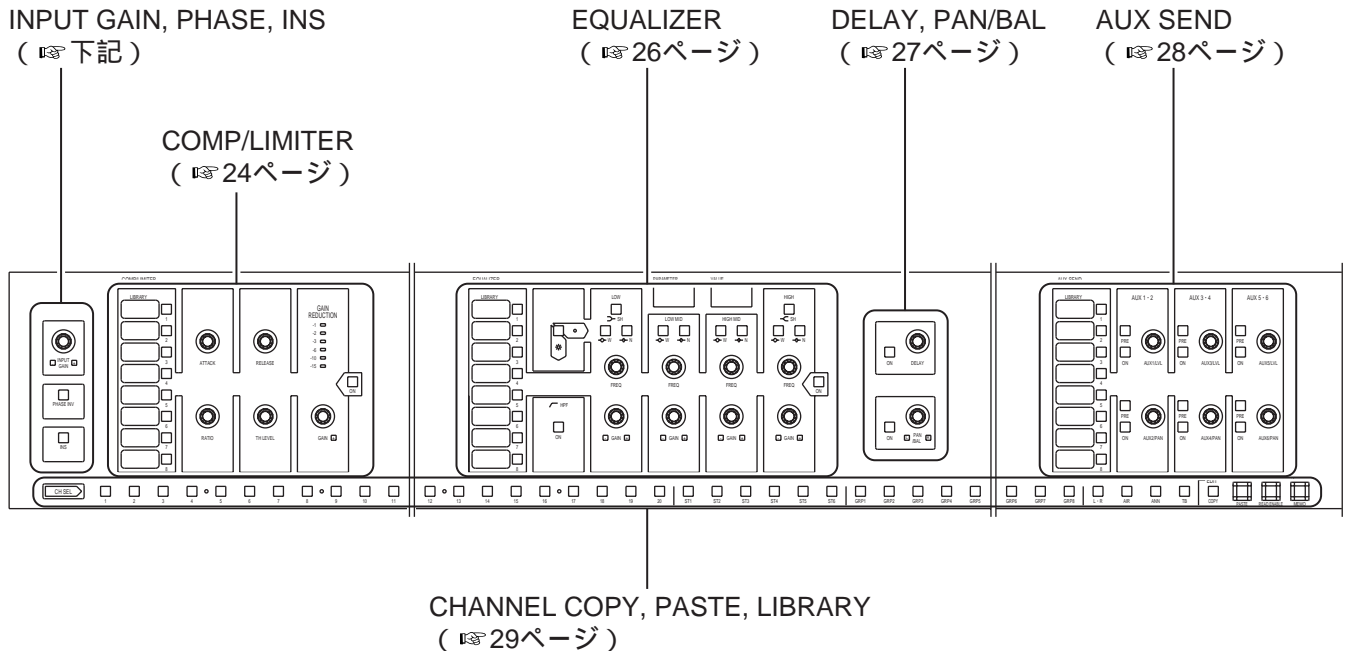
INPUT GAIN, PHASE, INS
(☞下記)

COMP/LIMITER
(☞24ページ)

EQUALIZER
(☞26ページ)

DELAY, PAN/BAL
(☞27ページ)

AUX SEND
(☞28ページ)

LIBRARY
1 2 3 4 5 6 7 8
INPUT GAIN
PHASE INV
INS
ATTACK
RELEASE
GAIN REDUCTION
-1 -2 -3 -6 -10 -15
ON
RATIO
TH LEVEL
GAIN

LIBRARY
1 2 3 4 5 6 7 8
LOW
SH
W N
LOW MID
HIGH MID
HIGH
FREQ
FREQ
FREQ
FREQ
ON
HPF
ON
GAIN
GAIN
GAIN
GAIN

ON
DELAY
ON
PAN BAL

LIBRARY
1 2 3 4 5 6 7 8
AUX 1 - 2
AUX 3 - 4
AUX 5 - 6
PRE
ON
AUX1/LVL
AUX3/LVL
AUX5/LVL
AUX2/PAN
AUX4/PAN
AUX6/PAN

CH SEL
1 2 3 4 5 6 7 8 9 10 11 12 13 14 15 16 17 18 19 20 ST1 ST2 ST3 ST4 ST5 ST6 GRP1 GRP2 GRP3 GRP4 GRP5 GRP6 GRP7 GRP8 L - R AIR ANN TB
COPY PASTE

CHANNEL COPY, PASTE, LIBRARY
(☞29ページ)